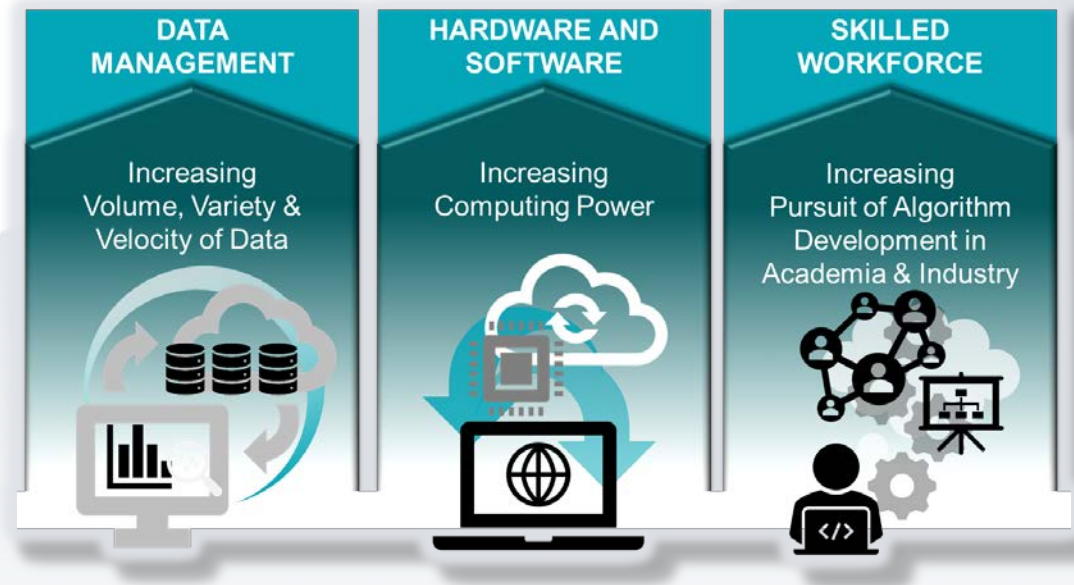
DATA MANAGEMENT

Increasing Volume, Variety & Velocity of Data

HARDWARE AND SOFTWARE

Increasing Computing Power

SKILLED WORKFORCE

Increasing Pursuit of Algorithm Development in Academia & Industry

</>